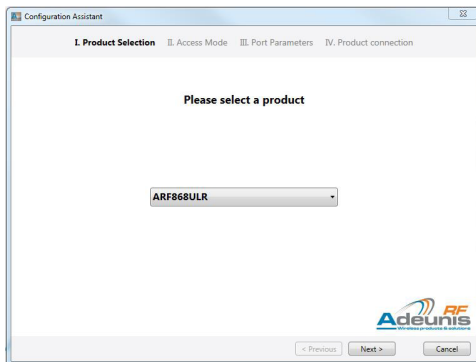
Configuration Assistant

I. Product Selection II. Access Mode III. Port Parameters IV. Product connection

Please select a product

ARF868ULR

Adeunis RF
Wireless products & solutions

< Previous Next > Cancel